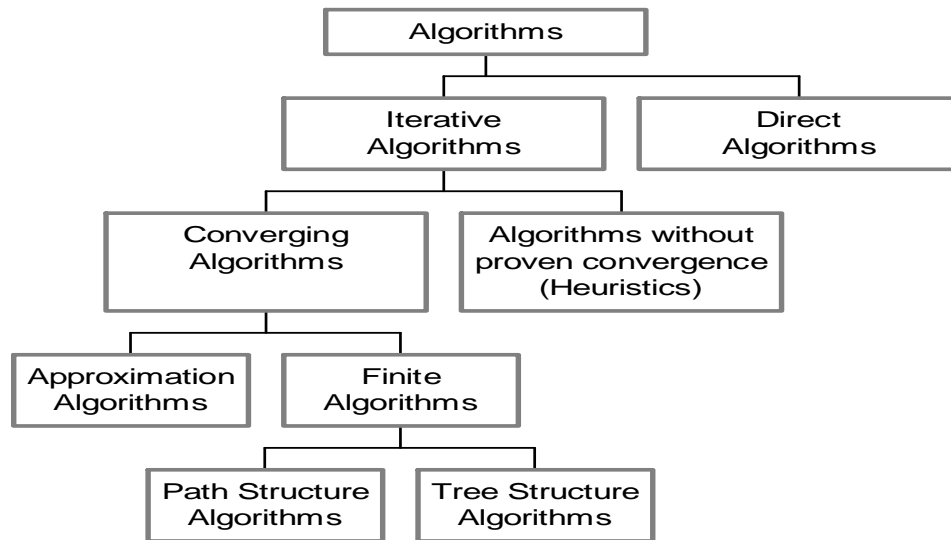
Algorithms

Iterative Algorithms

Direct Algorithms

Converging Algorithms

Algorithms without proven convergence (Heuristics)

Approximation Algorithms

Finite Algorithms

Path Structure Algorithms

Tree Structure Algorithms